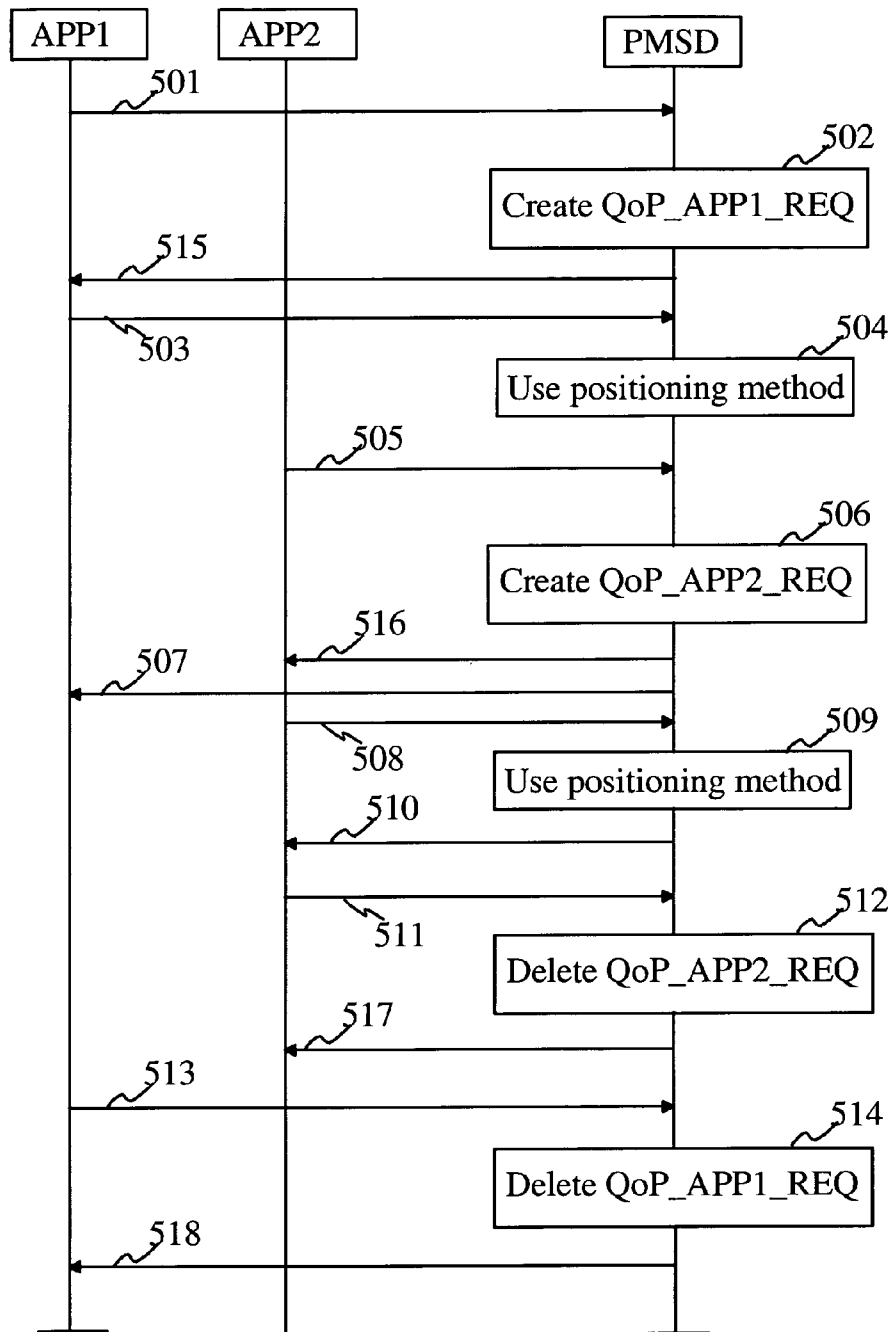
APP1
APP2
PMSD
501
502
Create QoP_APP1_REQ
515
503
504
Use positioning method
505
506
Create QoP_APP2_REQ
516
507
508
509
Use positioning method
510
511
512
Delete QoP_APP2_REQ
517
513
514
Delete QoP_APP1_REQ
518